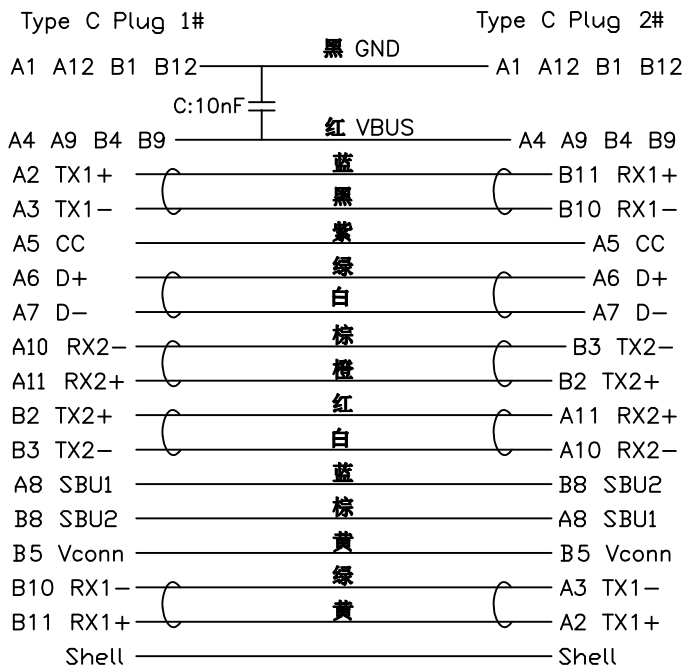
Type C Plug 1#

Type C Plug 2#

A1 A12 B1 B12

黑 GND

A1 A12 B1 B12

C:10nF

A4 A9 B4 B9

红 VBUS

A4 A9 B4 B9

A2 TX1+

蓝

B11 RX1+

A3 TX1−

黑

B10 RX1−

A5 CC

紫

A5 CC

A6 D+

绿

A6 D+

A7 D−

白

A7 D−

A10 RX2−

棕

B3 TX2−

A11 RX2+

橙

B2 TX2+

B2 TX2+

红

A11 RX2+

B3 TX2−

白

A10 RX2−

A8 SBU1

蓝

B8 SBU2

B8 SBU2

棕

A8 SBU1

B5 Vconn

黄

B5 Vconn

B10 RX1−

绿

A3 TX1−

B11 RX1+

黄

A2 TX1+

Shell

Shell